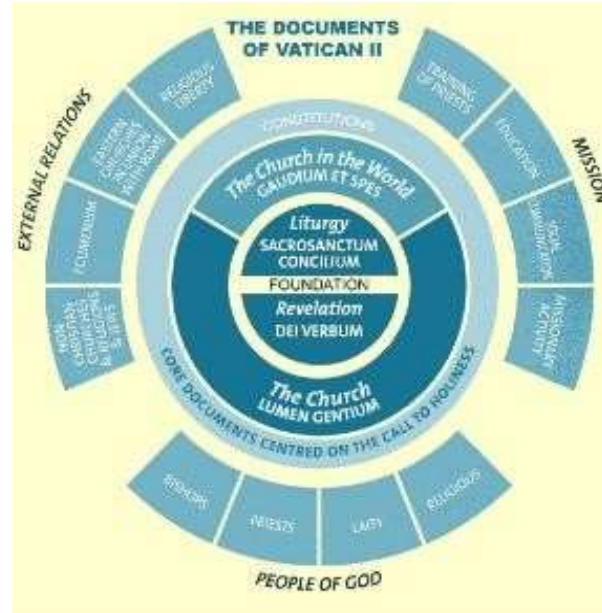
THE DOCUMENTS OF VATICAN II

EXTERNAL RELATIONS

RELIGIOUS LIBERTY

EASTERN CATHOLIC CHURCHES IN UNION WITH ROME

ECUMENISM

NON-CHRISTIAN CHURCHES & RELIGIONS & JEWS

MISSION

TRAINING OF PRIESTS

EDUCATION

SOCIAL COMMUNICATIONS

MISSIONARY ACTIVITY

CONSTITUTIONS

The Church in the World
GAUDIUM ET SPES

Liturgy
SACROSANCTUM CONCILIUM

FOUNDATION

Revelation
DEI VERBUM

The Church
LUMEN GENTIUM

CORE DOCUMENTS CENTRED ON THE CALL TO HOLINESS

BISHOPS

PRIESTS

LAITY

RELIGIOUS

PEOPLE OF GOD